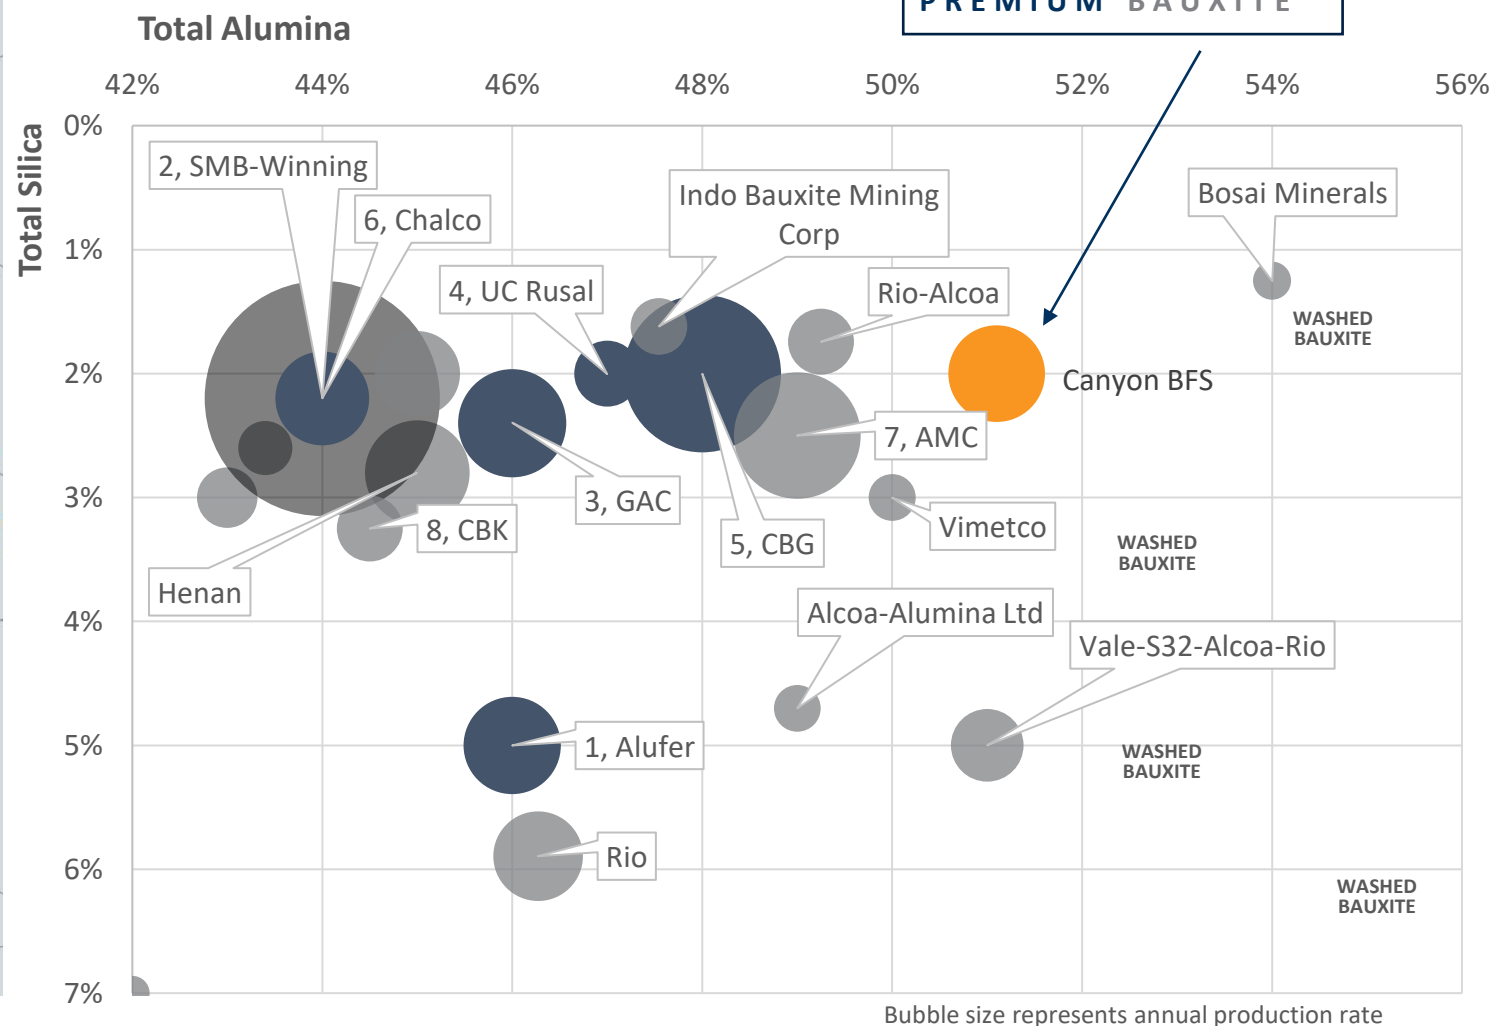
PREMIUM BAUXITE

Total Alumina

42% 44% 46% 48% 50% 52% 54% 56%

Total Silica

0% 1% 2% 3% 4% 5% 6% 7%

2, SMB-Winning

6, Chalco

4, UC Rusal

Indo Bauxite Mining Corp

Rio-Alcoa

Bosai Minerals

WASHED BAUXITE

Canyon BFS

7, AMC

3, GAC

8, CBK

5, CBG

Vimetco

WASHED BAUXITE

Henan

Alcoa-Alumina Ltd

Vale-S32-Alcoa-Rio

1, Alufer

WASHED BAUXITE

Rio

WASHED BAUXITE

Bubble size represents annual production rate